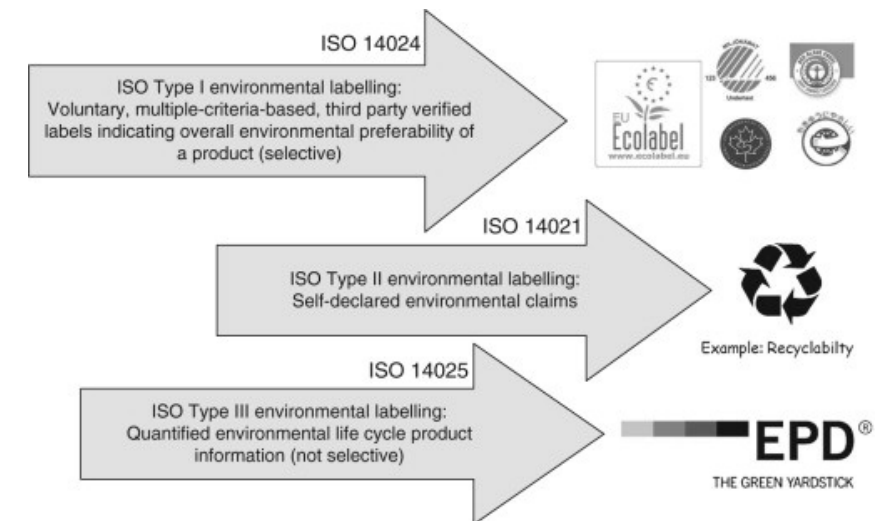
ISO 14024

ISO Type I environmental labelling:
Voluntary, multiple-criteria-based, third party verified labels indicating overall environmental preferability of a product (selective)

EU Ecolabel
www.ecolabel.eu

ISO 14021

ISO Type II environmental labelling:
Self-declared environmental claims

Example: Recyclabilty

ISO 14025

ISO Type III environmental labelling:
Quantified environmental life cycle product information (not selective)

EPD®
THE GREEN YARDSTICK